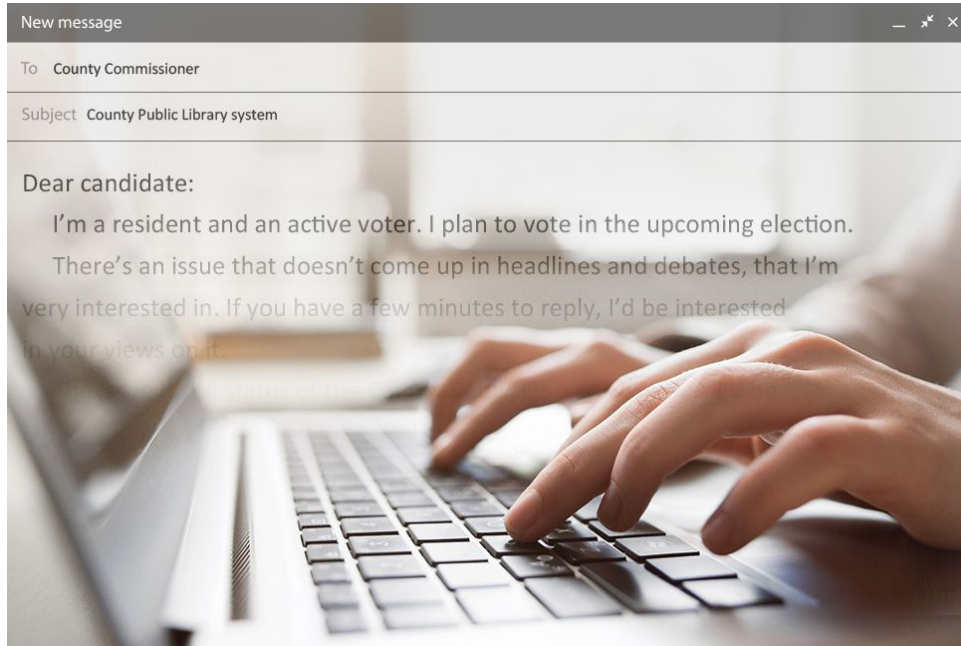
New message

To County Commissioner

Subject County Public Library system

Dear candidate:

I'm a resident and an active voter. I plan to vote in the upcoming election.

There's an issue that doesn't come up in headlines and debates, that I'm very interested in. If you have a few minutes to reply, I'd be interested in your views on it.